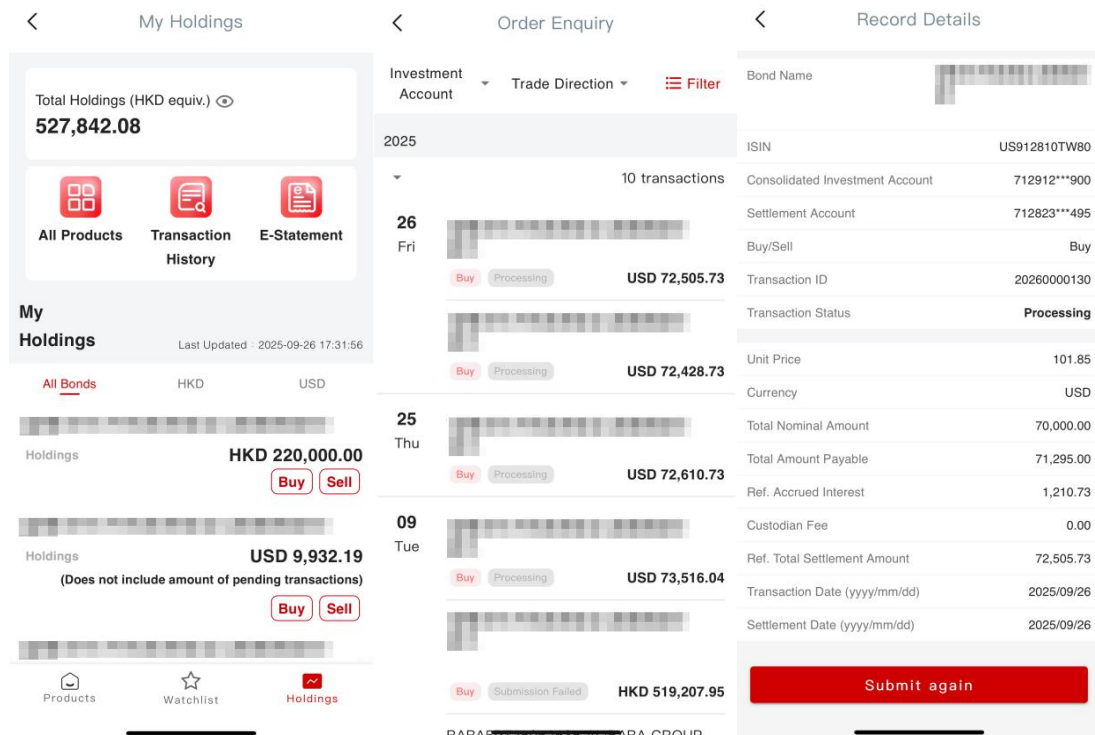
My Holdings

Total Holdings (HKD equiv.)
527,842.08

All Products
Transaction History
E-Statement

My Holdings
Last Updated : 2025-09-26 17:31:56

All Bonds
HKD
USD

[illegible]
Holdings
HKD 220,000.00
Buy
Sell

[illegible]
Holdings
USD 9,932.19
(Does not include amount of pending transactions)
Buy
Sell

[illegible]

Products
Watchlist
Holdings

Order Enquiry

Investment Account
Trade Direction
Filter

2025
10 transactions

26
Fri
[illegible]
Buy
Processing
USD 72,505.73

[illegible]
Buy
Processing
USD 72,428.73

25
Thu
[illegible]
Buy
Processing
USD 72,610.73

09
Tue
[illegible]
Buy
Processing
USD 73,516.04

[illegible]
Buy
Submission Failed
HKD 519,207.95

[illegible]ABA GROUP

Record Details

| Bond Name | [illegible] |
|---|---|
| ISIN | US912810TW80 |
| Consolidated Investment Account | 712912***900 |
| Settlement Account | 712823***495 |
| Buy/Sell | Buy |
| Transaction ID | 20260000130 |
| Transaction Status | Processing |
| Unit Price | 101.85 |
| Currency | USD |
| Total Nominal Amount | 70,000.00 |
| Total Amount Payable | 71,295.00 |
| Ref. Accrued Interest | 1,210.73 |
| Custodian Fee | 0.00 |
| Ref. Total Settlement Amount | 72,505.73 |
| Transaction Date (yyyy/mm/dd) | 2025/09/26 |
| Settlement Date (yyyy/mm/dd) | 2025/09/26 |

Submit again